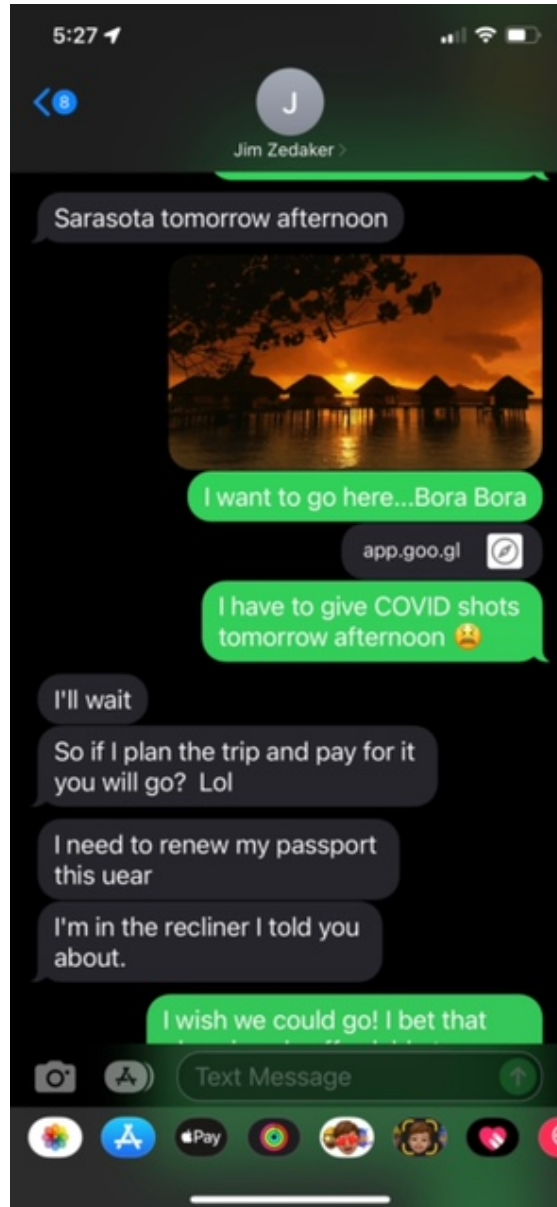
5:27

8

J

Jim Zedaker

Sarasota tomorrow afternoon

I want to go here...Bora Bora

app.goo.gl

I have to give COVID shots tomorrow afternoon 😩

I'll wait

So if I plan the trip and pay for it you will go? Lol

I need to renew my passport this uear

I'm in the recliner I told you about.

I wish we could go! I bet that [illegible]

Text Message

Pay